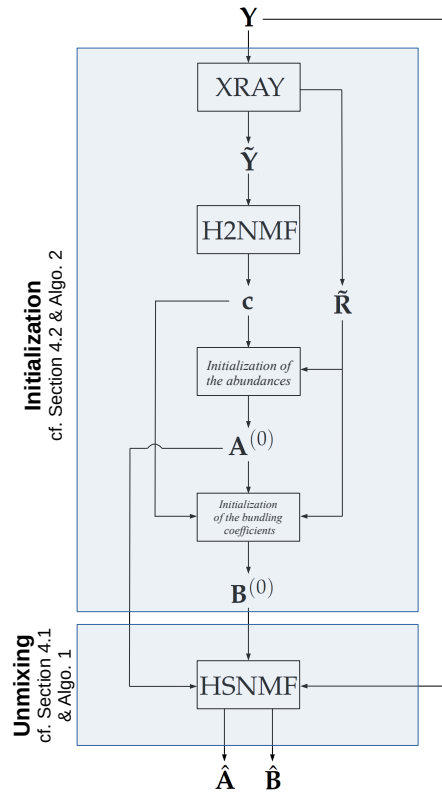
$\mathbf{Y}$

Initialization
cf. Section 4.2 & Algo. 2

XRAY

$\tilde{\mathbf{Y}}$

H2NMF

$\mathbf{c}$

$\tilde{\mathbf{R}}$

Initialization of the abundances

$\mathbf{A}^{(0)}$

Initialization of the bundling coefficients

$\mathbf{B}^{(0)}$

Unmixing
cf. Section 4.1 & Algo. 1

HSNMF

$\hat{\mathbf{A}}$ $\hat{\mathbf{B}}$